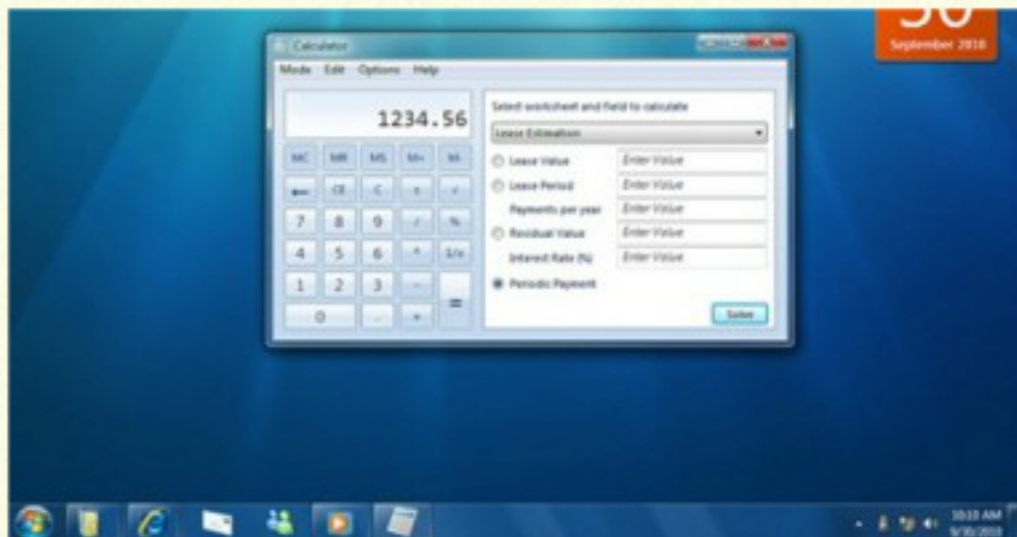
30
September 2010

Calculator

Mode Edit Options Help

1234.56

MC MR MS M+ M-

← CE C ± √

7 8 9 / %

4 5 6 * 1/x

1 2 3 -

0 . + =

Select worksheet and field to calculate

Lease Estimation

Lease Value Enter Value

Lease Period Enter Value

Payments per year Enter Value

Residual Value Enter Value

Interest Rate (%) Enter Value

Periodic Payment

Solve

10:10 AM
9/30/2010